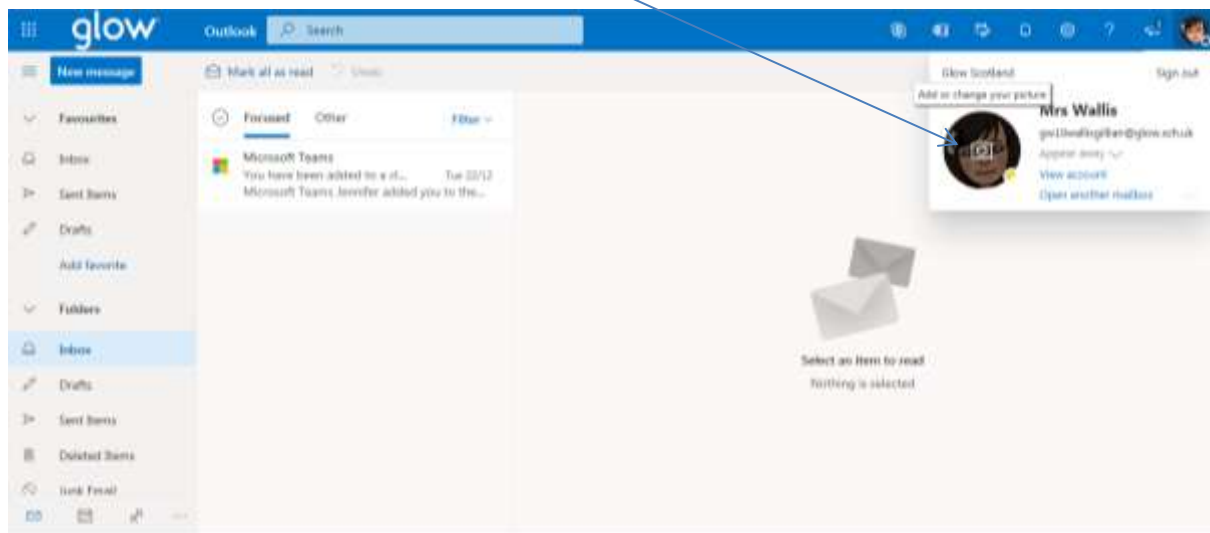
glow Outlook Search

New message

Mark all as read Undo

Favourites

Inbox

Sent Items

Drafts

Add favorite

Folders

Inbox

Drafts

Sent Items

Deleted Items

Junk Email

Focused Other Filter

Microsoft Teams
You have been added to a cl... Tue 22/12
Microsoft Teams Jennifer added you to the...

Select an item to read
Nothing is selected

Glow Scotland Sign out

Add or change your picture

Mrs Wallis

gw11wallisgillian@glow.sch.uk

Appear away

View account

Open another mailbox